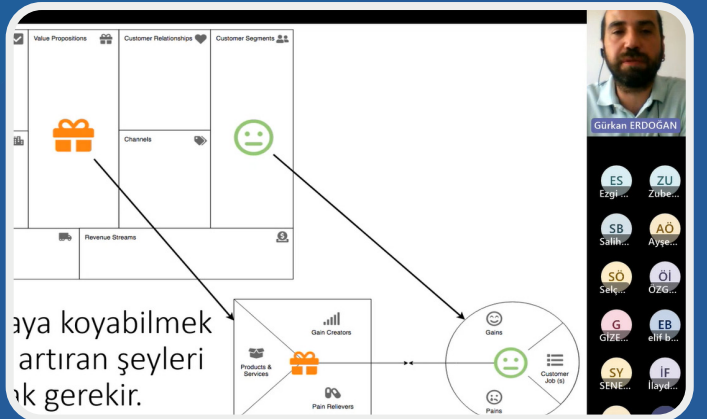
Value Propositions
Customer Relationships
Customer Segments
Channels
Revenue Streams
aya koyabilmek
artıran şeyleri
ak gerekir.
Gain Creators
Products & Services
Pain Relievers
Gains
Customer Job (s)
Pains
Gürkan ERDOĞAN
ES
Ezgi ...
ZU
Zübe...
SB
Salih...
AÖ
Ayşe...
SÖ
Selç...
Öİ
ÖZG...
G
GİZE...
EB
elif b...
SY
SENE...
İF
İlayd...